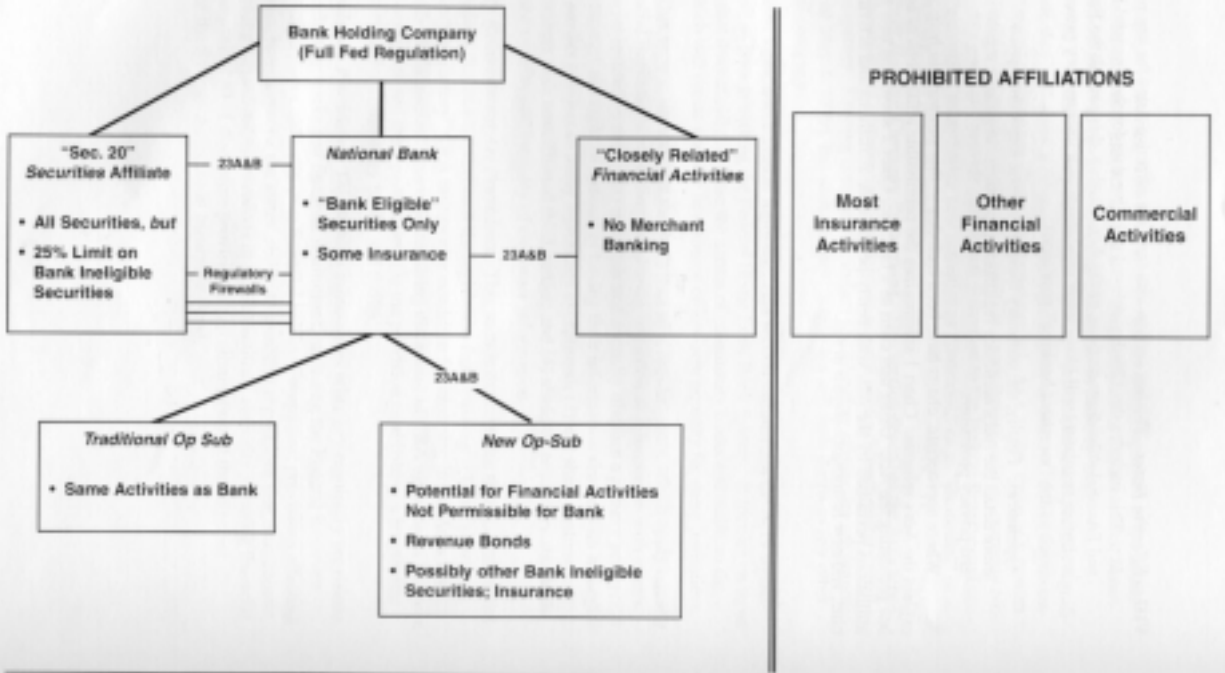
Bank Holding Company
(Full Fed Regulation)

"Sec. 20"
Securities Affiliate

• All Securities, but
• 25% Limit on Bank Ineligible Securities

23A&B

Regulatory Firewalls

National Bank

• "Bank Eligible" Securities Only
• Some Insurance

23A&B

"Closely Related"
Financial Activities

• No Merchant Banking

23A&B

Traditional Op Sub

• Same Activities as Bank

New Op-Sub

• Potential for Financial Activities Not Permissible for Bank
• Revenue Bonds
• Possibly other Bank Ineligible Securities; Insurance

PROHIBITED AFFILIATIONS

Most Insurance Activities

Other Financial Activities

Commercial Activities